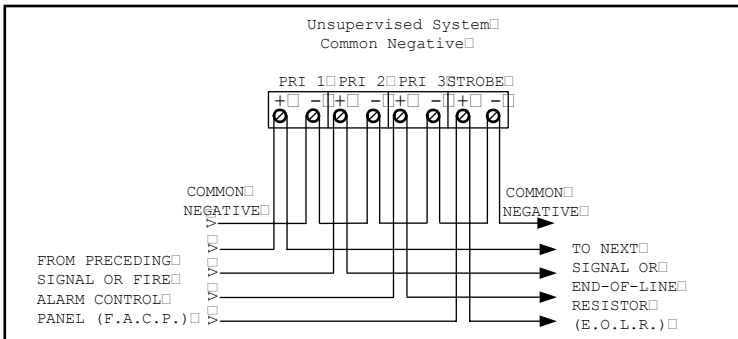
Unsupervised System
Common Negative

PRI 1 PRI 2 PRI 3 STROBE
+ − + − + − + −

COMMON
NEGATIVE

COMMON
NEGATIVE

FROM PRECEDING
SIGNAL OR FIRE
ALARM CONTROL
PANEL (F.A.C.P.)

TO NEXT
SIGNAL OR
END-OF-LINE
RESISTOR
(E.O.L.R.)